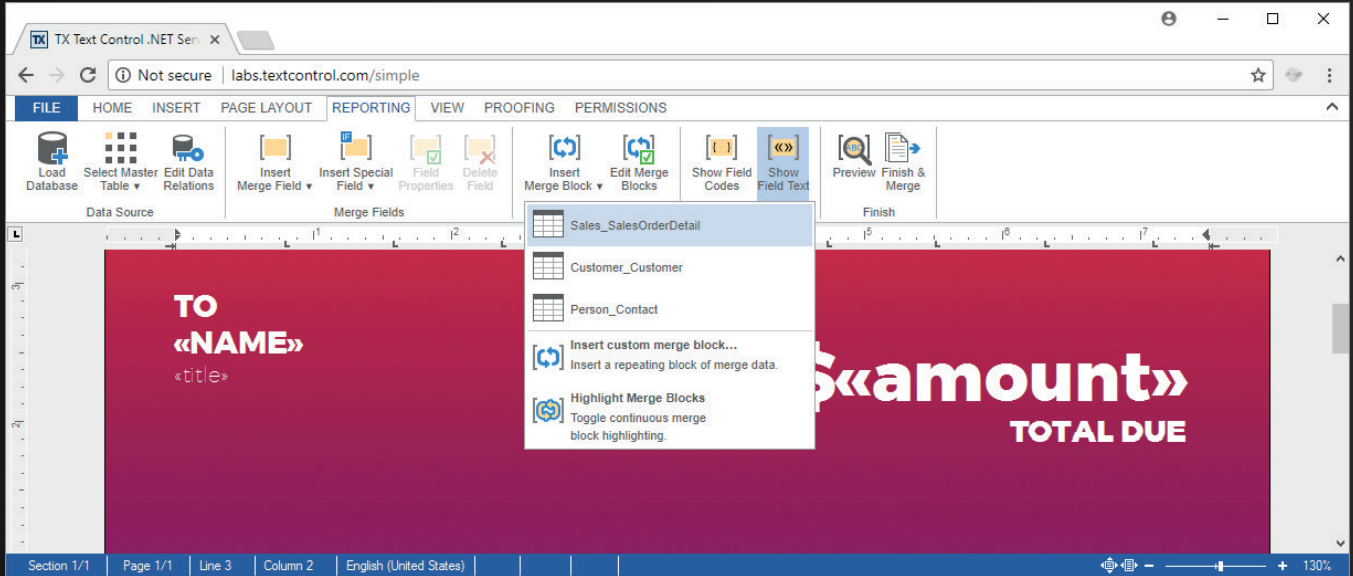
TX Text Control .NET Ser ×

Not secure | labs.textcontrol.com/simple

FILE HOME INSERT PAGE LAYOUT REPORTING VIEW PROOFING PERMISSIONS

Load Database
Select Master Table ▾
Edit Data Relations
Data Source

Insert Merge Field ▾
Insert Special Field ▾
Field Properties
Delete Field
Merge Fields

Insert Merge Block ▾
Edit Merge Blocks

Show Field Codes
Show Field Text

Preview
Finish & Merge
Finish

Sales_SalesOrderDetail
Customer_Customer
Person_Contact

Insert custom merge block...
Insert a repeating block of merge data.

Highlight Merge Blocks
Toggle continuous merge block highlighting.

TO
«NAME»
«title»

$«amount»
TOTAL DUE

Section 1/1 | Page 1/1 | Line 3 | Column 2 | English (United States) | 130%